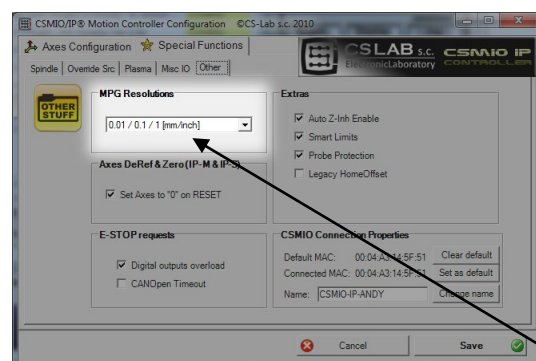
CSMIO/IP® Motion Controller Configuration ©CS-Lab s.c. 2010

Axes Configuration
Special Functions

CSLAB s.c.
ElectronicLaboratory
CSMIO IP
CONTROLLER

Spindle | Override Src | Plasma | Misc IO | Other

OTHER STUFF

MPG Resolutions
0.01 / 0.1 / 1 [mm/inch]

Extras
Auto Z-Inh Enable
Smart Limits
Probe Protection
Legacy HomeOffset

Axes DeRef & Zero(IP-M & IP-S)
Set Axes to "0" on RESET

E-STOP requests
Digital outputs overload
CANOpen Timeout

CSMIO Connection Properties
Default MAC: 00:04:A3:14:5F:51
Clear default
Connected MAC: 00:04:A3:14:5F:51
Set as default
Name: CSMIO-IP-ANDY
Change name

Cancel
Save